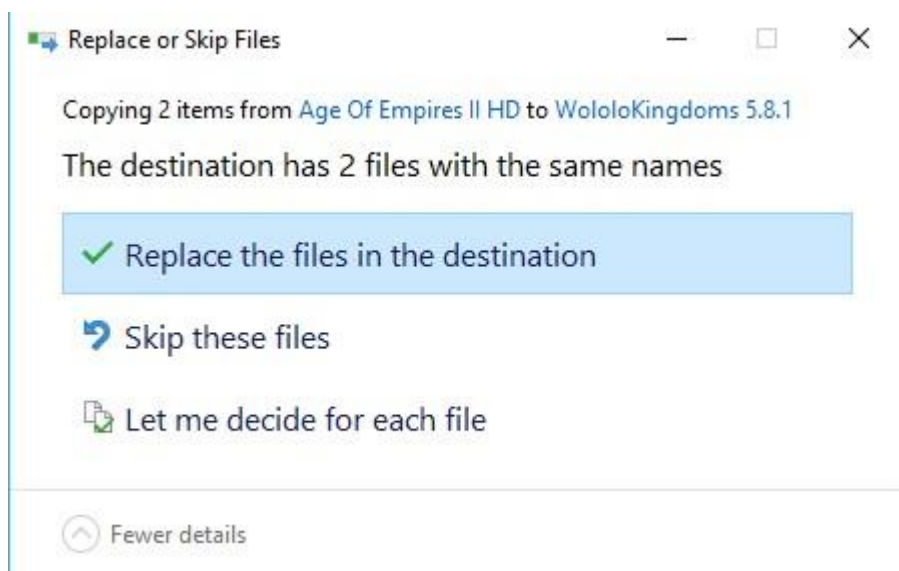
Replace or Skip Files

Copying 2 items from Age Of Empires II HD to WololoKingdoms 5.8.1

The destination has 2 files with the same names

Replace the files in the destination

Skip these files

Let me decide for each file

Fewer details